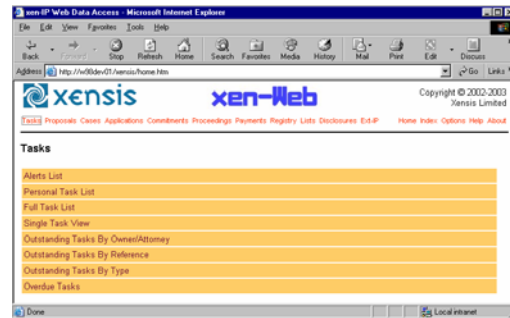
xen-IP Web Data Access - Microsoft Internet Explorer

File Edit View Favorites Tools Help

Back Forward Stop Refresh Home Search Favorites Media History Mail Print Edit Discuss

Address http://w90dev01/xensis/home.htm Go Links

xensis

xen-Web

Copyright © 2002-2003
Xensis Limited

Tasks Proposals Cases Applications Commitments Proceedings Payments Registry Lists Disclosures Ext-IP Home Index Options Help About

Tasks

Alerts List
Personal Task List
Full Task List
Single Task View
Outstanding Tasks By Owner/Attorney
Outstanding Tasks By Reference
Outstanding Tasks By Type
Overdue Tasks

Done

Local intranet